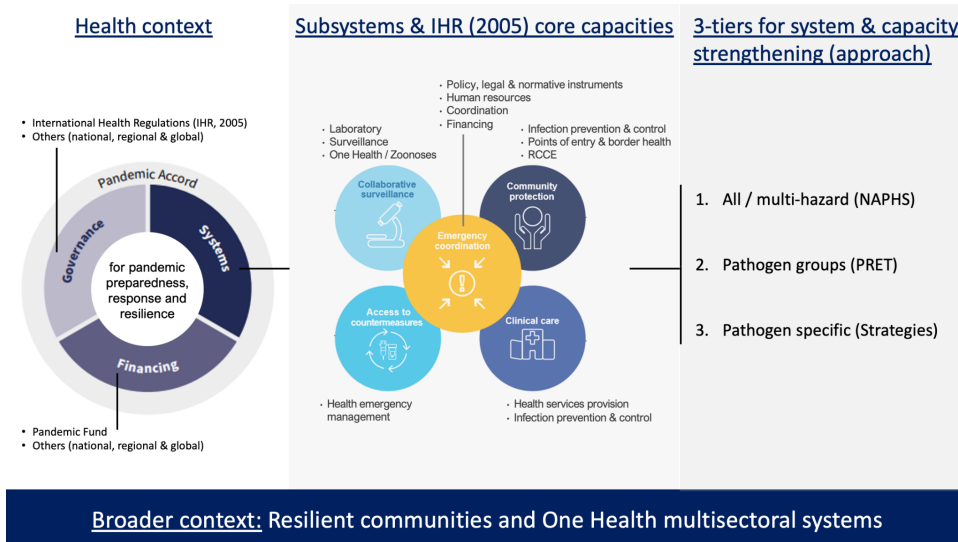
Health context

Subsystems & IHR (2005) core capacities

3-tiers for system & capacity strengthening (approach)

• International Health Regulations (IHR, 2005)
• Others (national, regional & global)

Pandemic Accord

Governance

Systems

Financing

for pandemic preparedness, response and resilience

• Pandemic Fund
• Others (national, regional & global)

• Policy, legal & normative instruments
• Human resources
• Coordination
• Financing

• Laboratory
• Surveillance
• One Health / Zoonoses

• Infection prevention & control
• Points of entry & border health
• RCCE

Collaborative surveillance

Community protection

Emergency coordination

Access to countermeasures

Clinical care

• Health emergency management

• Health services provision
• Infection prevention & control

1. All / multi-hazard (NAPHS)

2. Pathogen groups (PRET)

3. Pathogen specific (Strategies)

Broader context: Resilient communities and One Health multisectoral systems